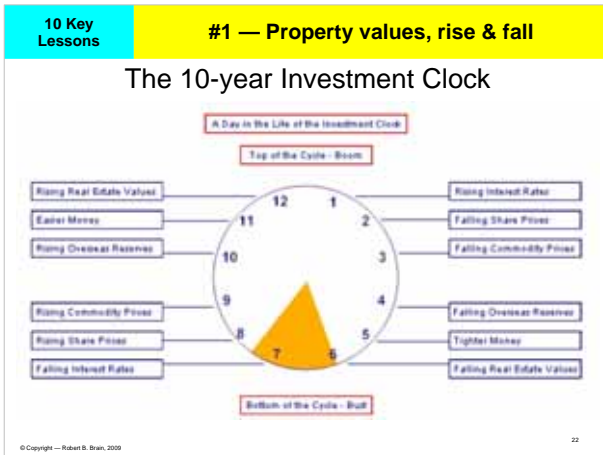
10 Key Lessons

#1 — Property values, rise & fall

The 10-year Investment Clock

A Day in the Life of the Investment Clock

Top of the Cycle - Boom

Rising Real Estate Values

Easier Money

Rising Overseas Reserves

Rising Commodity Prices

Rising Share Prices

Falling Interest Rates

12
1
2
3
4
5
6
7
8
9
10
11

Rising Interest Rates

Falling Share Prices

Falling Commodity Prices

Falling Overseas Reserves

Tighter Money

Falling Real Estate Values

Bottom of the Cycle - Bust

© Copyright — Robert B. Brain, 2009

22